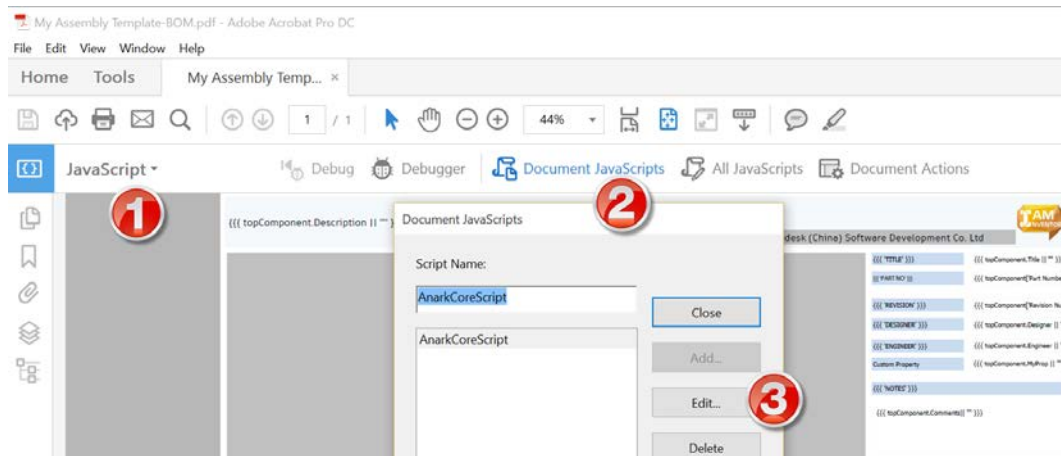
My Assembly Template-BOM.pdf - Adobe Acrobat Pro DC

File Edit View Window Help

Home Tools My Assembly Temp... ×

1 / 1 44%

JavaScript ▾ Debug Debugger Document JavaScripts All JavaScripts Document Actions

1

{{{ topComponent.Description || "" }

Document JavaScripts

2

Script Name:

AnarkCoreScript

Close

AnarkCoreScript

Add...

Edit...

3

Delete

desk (China) Software Development Co. Ltd

{{{ 'TITLE' }}} {{{ topComponent.Title || "" }}}

{{{ 'PART NO' }}} {{{ topComponent['Part Numbe

{{{ 'REVISION' }}} {{{ topComponent['Revision Nu

{{{ 'DESIGNER' }}} {{{ topComponent.Designer || '

{{{ 'ENGINEER' }}} {{{ topComponent.Engineer || '

Custom Property {{{ topComponent.MyProp || "

{{{ 'NOTES' }}}

{{{ topComponent.Comments|| "" }}}

TAM